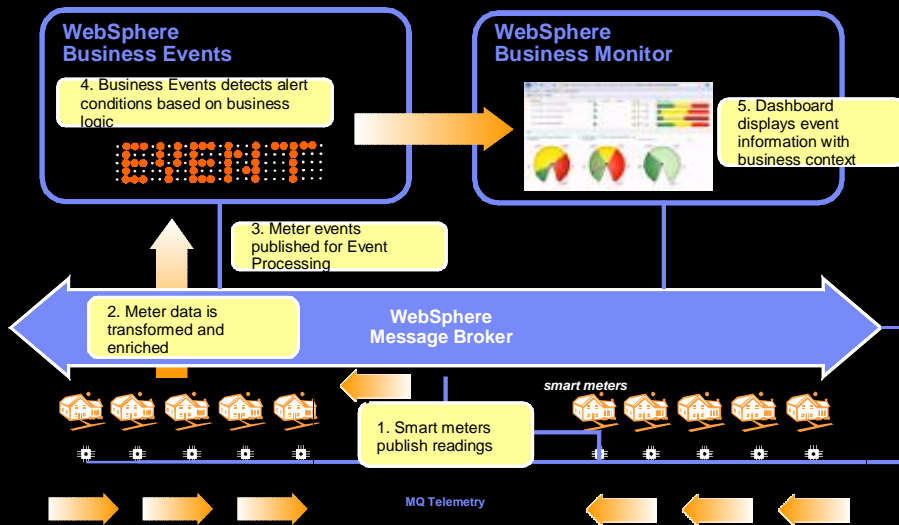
WebSphere
Business Events

4. Business Events detects alert conditions based on business logic

EVENT

WebSphere
Business Monitor

5. Dashboard displays event information with business context

3. Meter events published for Event Processing

2. Meter data is transformed and enriched

WebSphere
Message Broker

smart meters

1. Smart meters publish readings

MQ Telemetry